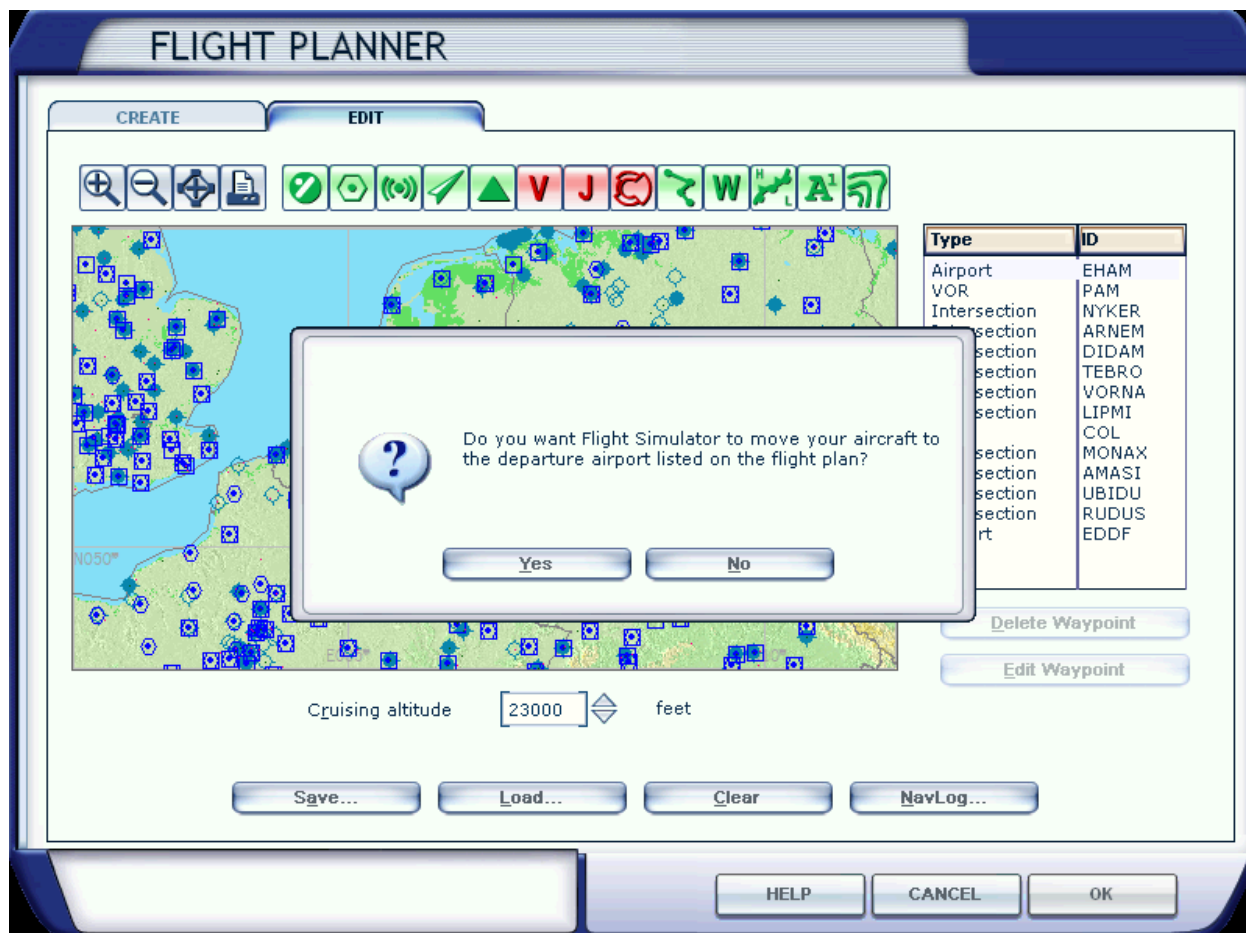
FLIGHT PLANNER

CREATE
EDIT

V J W

| Type | ID |
|---|---|
| Airport | EHAM |
| VOR | PAM |
| Intersection | NYKER |
| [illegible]section | ARNEM |
| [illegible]section | DIDAM |
| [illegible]section | TEBRO |
| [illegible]section | VORNA |
| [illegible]section | LIPMI |
| | COL |
| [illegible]section | MONAX |
| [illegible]section | AMASI |
| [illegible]section | UBIDU |
| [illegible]section | RUDUS |
| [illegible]rt | EDDF |

N050°

Do you want Flight Simulator to move your aircraft to the departure airport listed on the flight plan?

Yes
No

Delete Waypoint
Edit Waypoint

Cruising altitude 23000 feet

Save...
Load...
Clear
NavLog...

HELP
CANCEL
OK